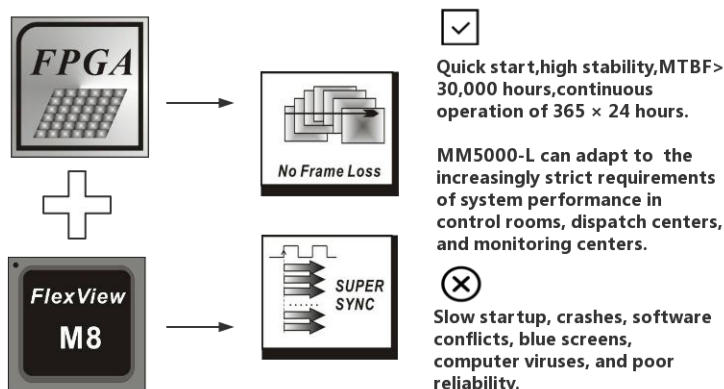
FPGA

FlexView
M8

No Frame Loss

SUPER
SYNC

Quick start,high stability,MTBF> 30,000 hours,continuous operation of 365 × 24 hours.

MM5000-L can adapt to the increasingly strict requirements of system performance in control rooms, dispatch centers, and monitoring centers.

Slow startup, crashes, software conflicts, blue screens, computer viruses, and poor reliability.